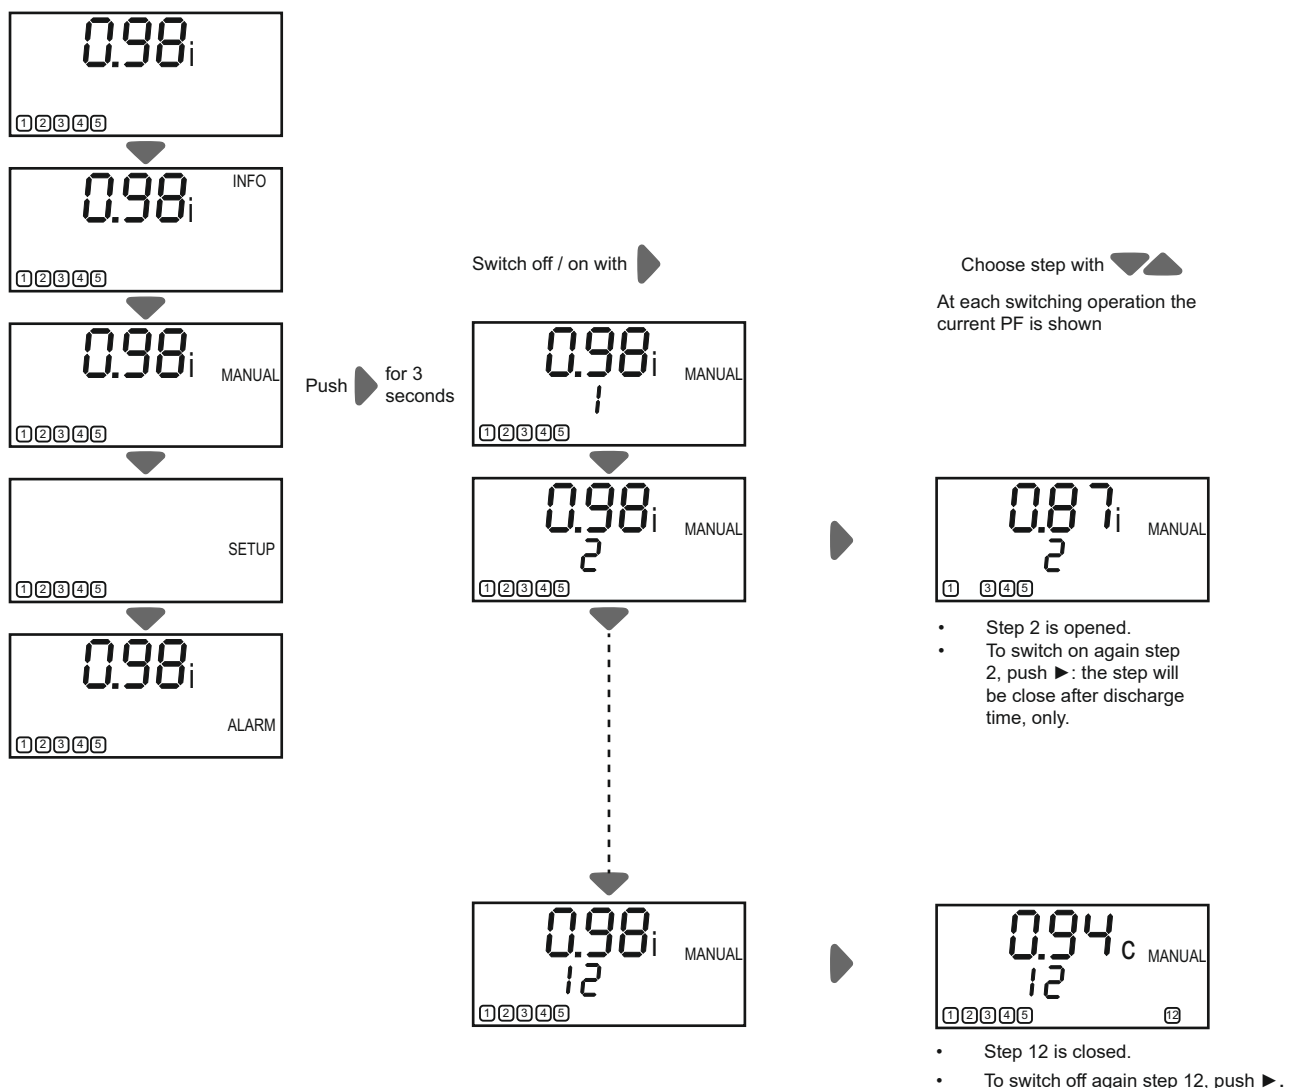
0.98i
1 2 3 4 5

0.98i
INFO
1 2 3 4 5

0.98i
MANUAL
1 2 3 4 5

SETUP
1 2 3 4 5

0.98i
ALARM
1 2 3 4 5

Push for 3 seconds

Switch off / on with

0.98i
MANUAL
1
1 2 3 4 5

0.98i
MANUAL
2
1 2 3 4 5

0.98i
MANUAL
12
1 2 3 4 5

Choose step with

At each switching operation the current PF is shown

0.87i
MANUAL
2
1 3 4 5

• Step 2 is opened.
• To switch on again step 2, push ►: the step will be close after discharge time, only.

0.94c
MANUAL
12
1 2 3 4 5 12

• Step 12 is closed.
• To switch off again step 12, push ►.